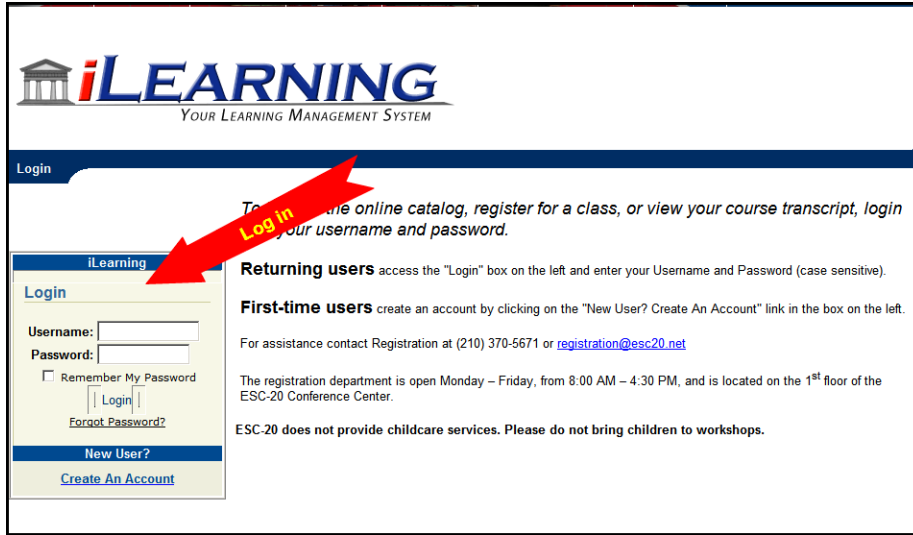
iLEARNING
YOUR LEARNING MANAGEMENT SYSTEM

Login

Log in

To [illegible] the online catalog, register for a class, or view your course transcript, login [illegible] your username and password.

iLearning

Login

Username:

Password:

Remember My Password

Login

Forgot Password?

New User?

Create An Account

**Returning users** access the "Login" box on the left and enter your Username and Password (case sensitive).

**First-time users** create an account by clicking on the "New User? Create An Account" link in the box on the left.

For assistance contact Registration at (210) 370-5671 or registration@esc20.net

The registration department is open Monday – Friday, from 8:00 AM – 4:30 PM, and is located on the 1$^{st}$ floor of the ESC-20 Conference Center.

**ESC-20 does not provide childcare services. Please do not bring children to workshops.**